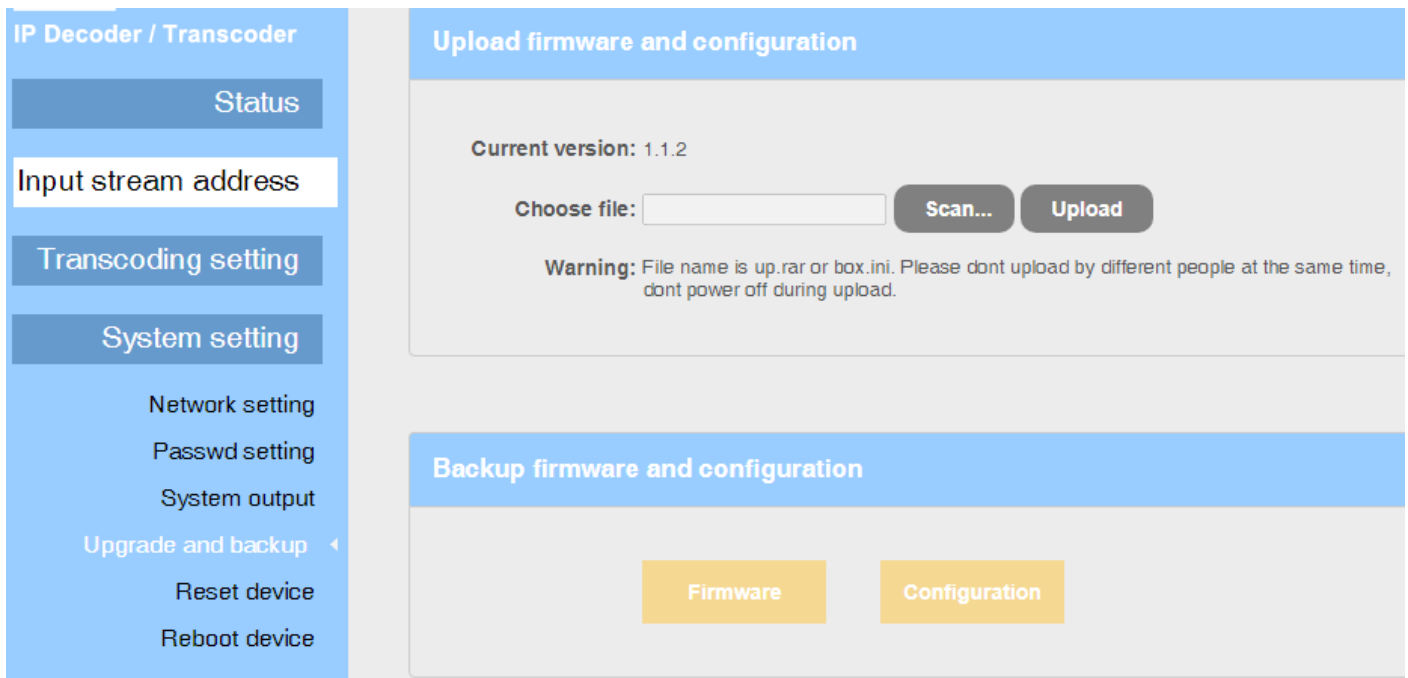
IP Decoder / Transcoder

Status

Input stream address

Transcoding setting

System setting

Network setting

Passwd setting

System output

Upgrade and backup

Reset device

Reboot device

Upload firmware and configuration

Current version: 1.1.2

Choose file:

Scan...

Upload

Warning: File name is up.rar or box.ini. Please dont upload by different people at the same time, dont power off during upload.

Backup firmware and configuration

Firmware

Configuration